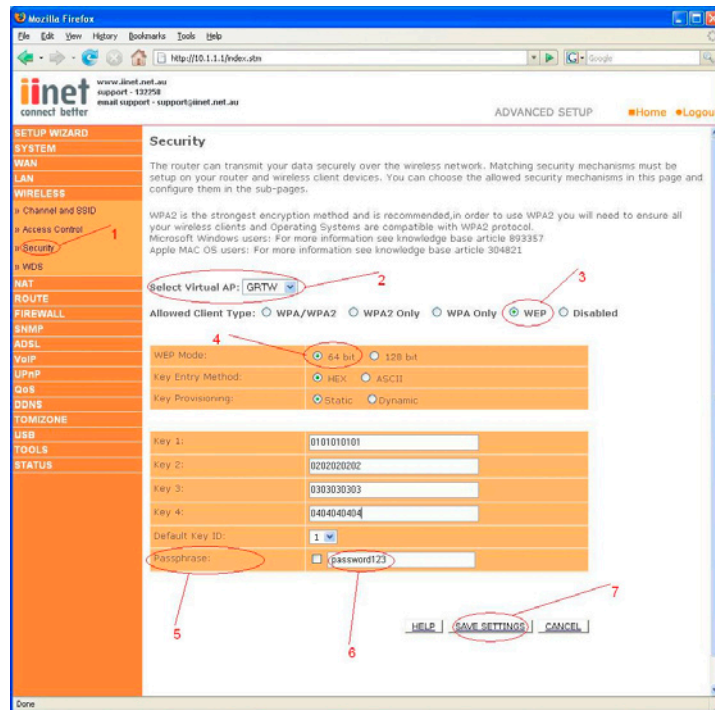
Mozilla Firefox

File Edit View History Bookmarks Tools Help

http://10.1.1.1/index.stm

Google

iinet connect better

www.iinet.net.au
support - 132258
email support - support@iinet.net.au

ADVANCED SETUP

Home Logou

SETUP WIZARD
SYSTEM
WAN
LAN
WIRELESS
» Channel and SSID
» Access Control
» Security
» WDS
NAT
ROUTE
FIREWALL
SNMP
ADSL
VoIP
UPnP
QoS
DDNS
TOMIZONE
USB
TOOLS
STATUS

Security

The router can transmit your data securely over the wireless network. Matching security mechanisms must be setup on your router and wireless client devices. You can choose the allowed security mechanisms in this page and configure them in the sub-pages.

WPA2 is the strongest encryption method and is recommended,in order to use WPA2 you will need to ensure all your wireless clients and Operating Systems are compatible with WPA2 protocol.
Microsoft Windows users: For more information see knowledge base article 893357
Apple MAC OS users: For more information see knowledge base article 304821

Select Virtual AP: GRTW

Allowed Client Type: WPA/WPA2 WPA2 Only WPA Only WEP Disabled

| WEP Mode: | 64 bit 128 bit |
|---|---|
| Key Entry Method: | HEX ASCII |
| Key Provisioning: | Static Dynamic |

| Key 1: | 0101010101 |
|---|---|
| Key 2: | 0202020202 |
| Key 3: | 0303030303 |
| Key 4: | 0404040404 |
| Default Key ID: | 1 |
| Passphrase: | password123 |

HELP SAVE SETTINGS CANCEL

1 2 3 4 5 6 7

Done